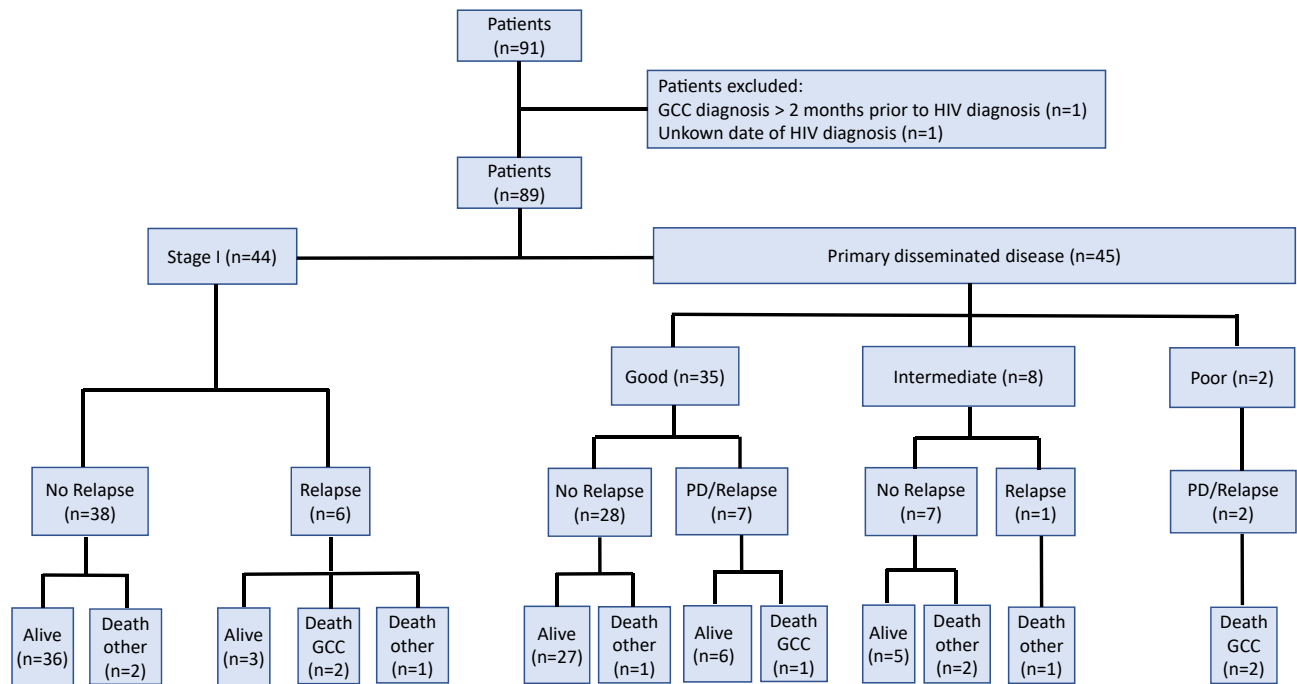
Patients
(n=91)

Patients excluded:
GCC diagnosis > 2 months prior to HIV diagnosis (n=1)
Unkown date of HIV diagnosis (n=1)

Patients
(n=89)

Stage I (n=44)

Primary disseminated disease (n=45)

Good (n=35)

Intermediate (n=8)

Poor (n=2)

No Relapse
(n=38)

Relapse
(n=6)

No Relapse
(n=28)

PD/Relapse
(n=7)

No Relapse
(n=7)

Relapse
(n=1)

PD/Relapse
(n=2)

Alive
(n=36)

Death
other
(n=2)

Alive
(n=3)

Death
GCC
(n=2)

Death
other
(n=1)

Alive
(n=27)

Death
other
(n=1)

Alive
(n=6)

Death
GCC
(n=1)

Alive
(n=5)

Death
other
(n=2)

Death
other
(n=1)

Death
GCC
(n=2)